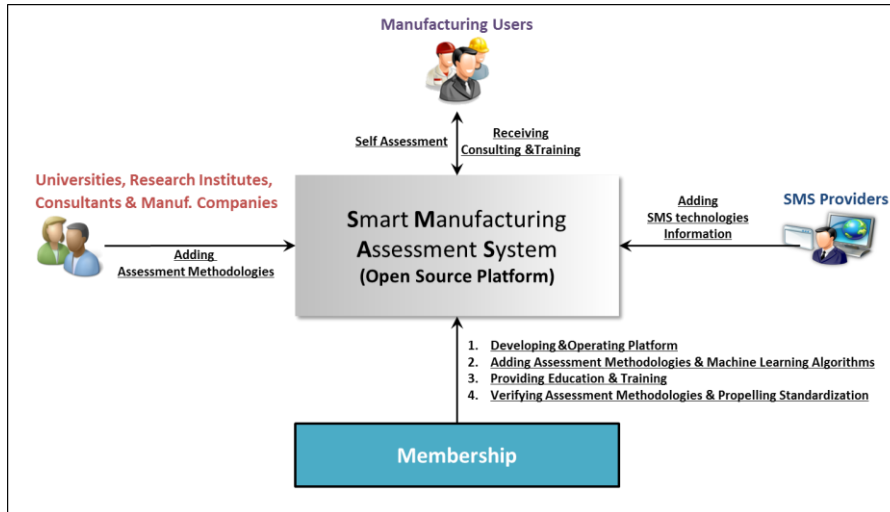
Manufacturing Users

Self Assessment

Receiving Consulting &Training

Universities, Research Institutes, Consultants & Manuf. Companies

Adding Assessment Methodologies

Smart Manufacturing Assessment System (Open Source Platform)

Adding SMS technologies Information

SMS Providers

1. Developing &Operating Platform
2. Adding Assessment Methodologies & Machine Learning Algorithms
3. Providing Education & Training
4. Verifying Assessment Methodologies & Propelling Standardization

Membership